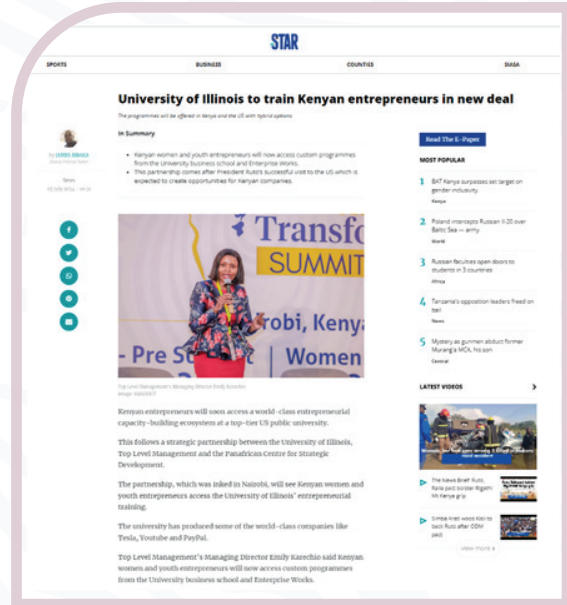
STAR

SPORTS BUSINESS COUNTIES DIASA

University of Illinois to train Kenyan entrepreneurs in new deal

The programmes will be offered in Kenya and the US with hybrid options

In Summary

- Kenyan women and youth entrepreneurs will now access custom programmes from the University business school and Enterprise Works.
- This partnership comes after President Ruto's successful visit to the US which is expected to create opportunities for Kenyan companies.

by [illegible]

News

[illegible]

Transfo SUMMIT

robi, Kenya

- Pre S Women

Top Level Management's Managing Director Emily Karechio
Image: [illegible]

Kenyan entrepreneurs will soon access a world-class entrepreneurial capacity-building ecosystem at a top-tier US public university.

This follows a strategic partnership between the University of Illinois, Top Level Management and the Panafrican Centre for Strategic Development.

The partnership, which was inked in Nairobi, will see Kenyan women and youth entrepreneurs access the University of Illinois' entrepreneurial training.

The university has produced some of the world-class companies like Tesla, Youtube and PayPal.

Top Level Management's Managing Director Emily Karechio said Kenyan women and youth entrepreneurs will now access custom programmes from the University business school and Enterprise Works.

Read The E-Paper

MOST POPULAR

1 BAT Kenya surpasses set target on gender inclusivity
Kenya

2 Poland intercepts Russian Il-20 over Baltic Sea — army
World

3 Russian faculties open doors to students in 3 countries
Africa

4 Tanzania's opposition leaders freed on bail
News

5 Mystery as gunmen abduct former Murang'a MCA, his son
Central

LATEST VIDEOS

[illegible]

The News Brief: Ruto, Raila pact bolster Rigathi Mt Kenya grip

Simba Arati woos Kisii to back Ruto after ODM pact

View more